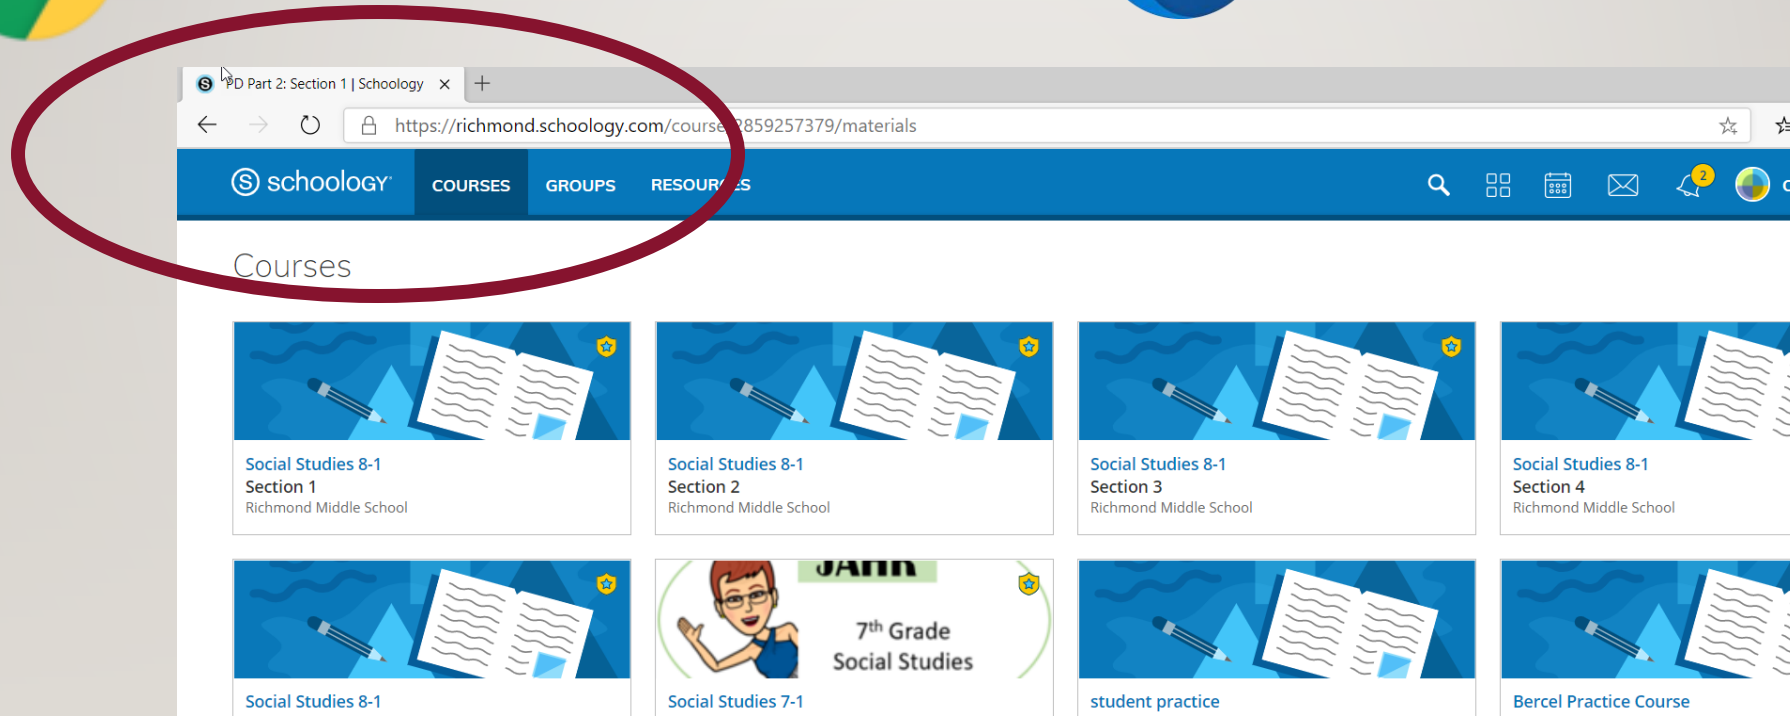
PD Part 2: Section 1 | Schoology

https://richmond.schoology.com/course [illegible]8592573​79/materials

schoology

COURSES GROUPS RESOUR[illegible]ES

2

Courses

Social Studies 8-1
Section 1
Richmond Middle School

Social Studies 8-1
Section 2
Richmond Middle School

Social Studies 8-1
Section 3
Richmond Middle School

Social Studies 8-1
Section 4
Richmond Middle School

Social Studies 8-1

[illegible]

7th Grade
Social Studies

Social Studies 7-1

student practice

Bercel Practice Course